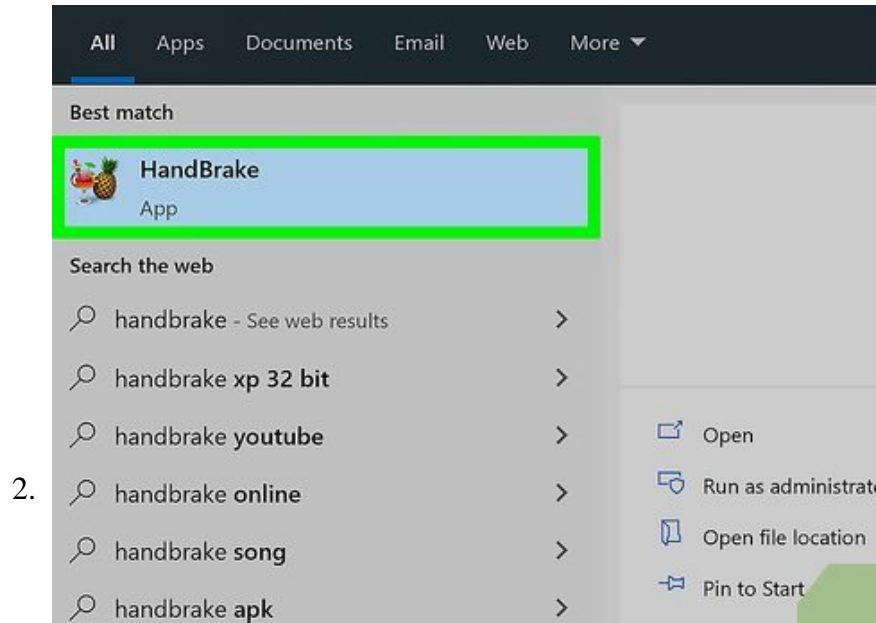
All Apps Documents Email Web More ▼

Best match

HandBrake
App

Search the web

handbrake - See web results >

handbrake xp 32 bit >

handbrake youtube >

2. handbrake online >

handbrake song >

handbrake apk >

Open

Run as administrat

Open file location

Pin to Start